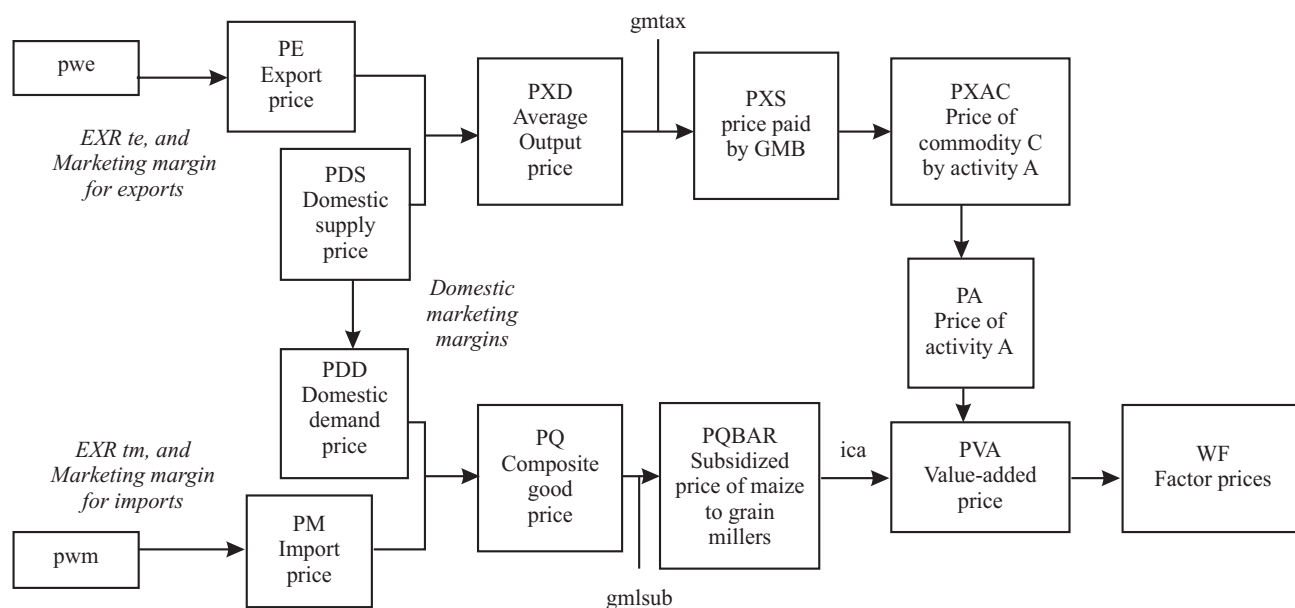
pwe

PE
Export
price

EXR te, and
Marketing margin
for exports

PDS
Domestic
supply
price

PXD
Average
Output
price

gmtax

PXS
price paid
by GMB

PXAC
Price of
commodity C
by activity A

Domestic
marketing
margins

PA
Price of
activity A

PDD
Domestic
demand
price

EXR tm, and
Marketing margin
for imports

pwm

PM
Import
price

PQ
Composite
good
price

gmlsub

PQBAR
Subsidized
price of maize
to grain
millers

ica

PVA
Value-added
price

WF
Factor prices